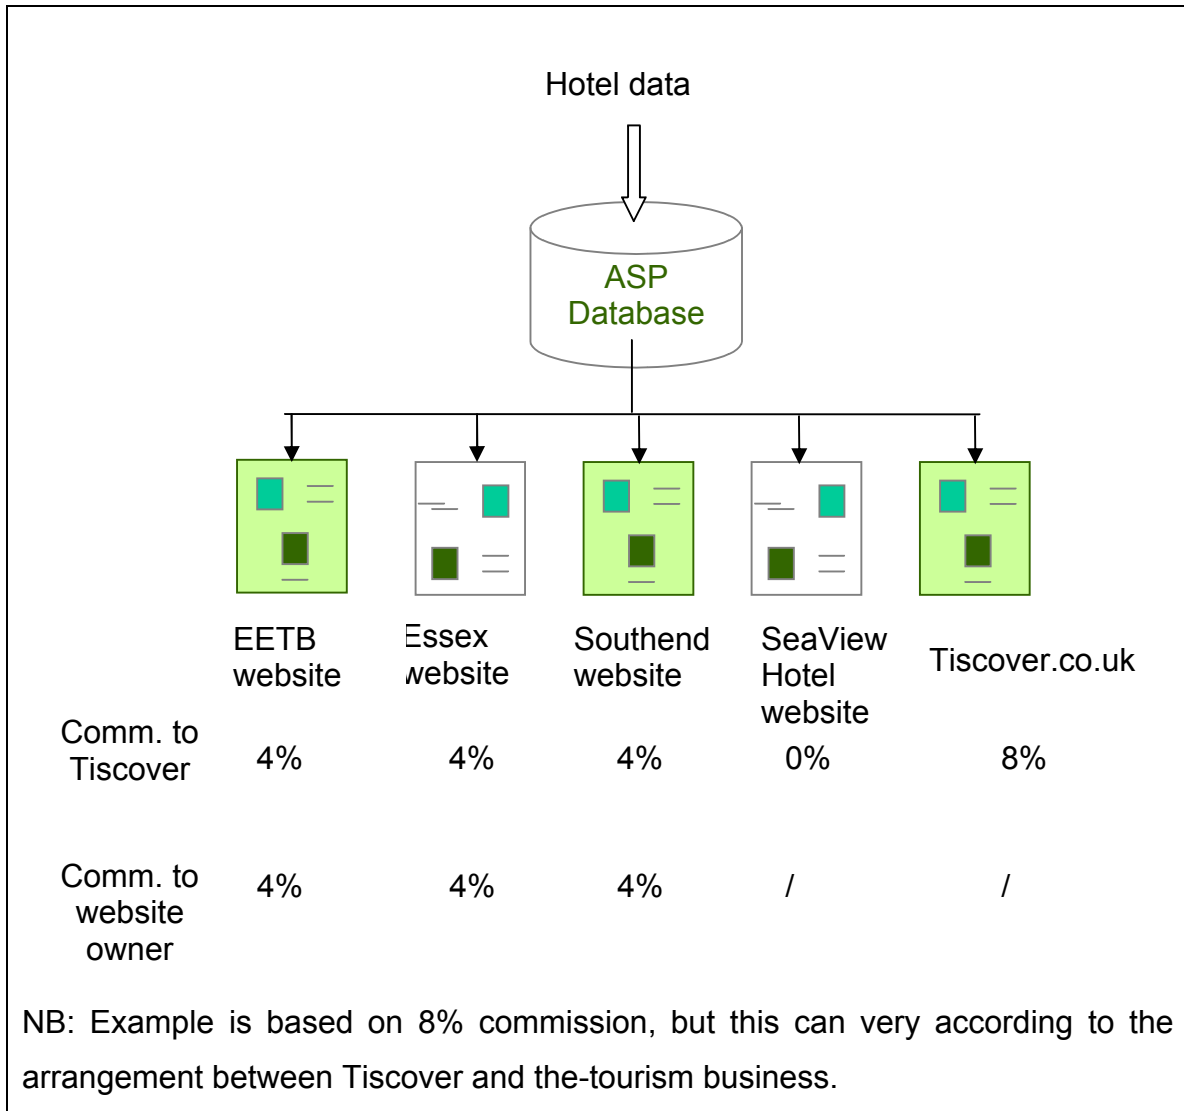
Hotel data

ASP Database

EETB website

Essex website

Southend website

SeaView Hotel website

Tiscover.co.uk

| | EETB website | Essex website | Southend website | SeaView Hotel website | Tiscover.co.uk |
|---|---|---|---|---|---|
| Comm. to Tiscover | 4% | 4% | 4% | 0% | 8% |
| Comm. to website owner | 4% | 4% | 4% | / | / |

NB: Example is based on 8% commission, but this can very according to the arrangement between Tiscover and the-tourism business.